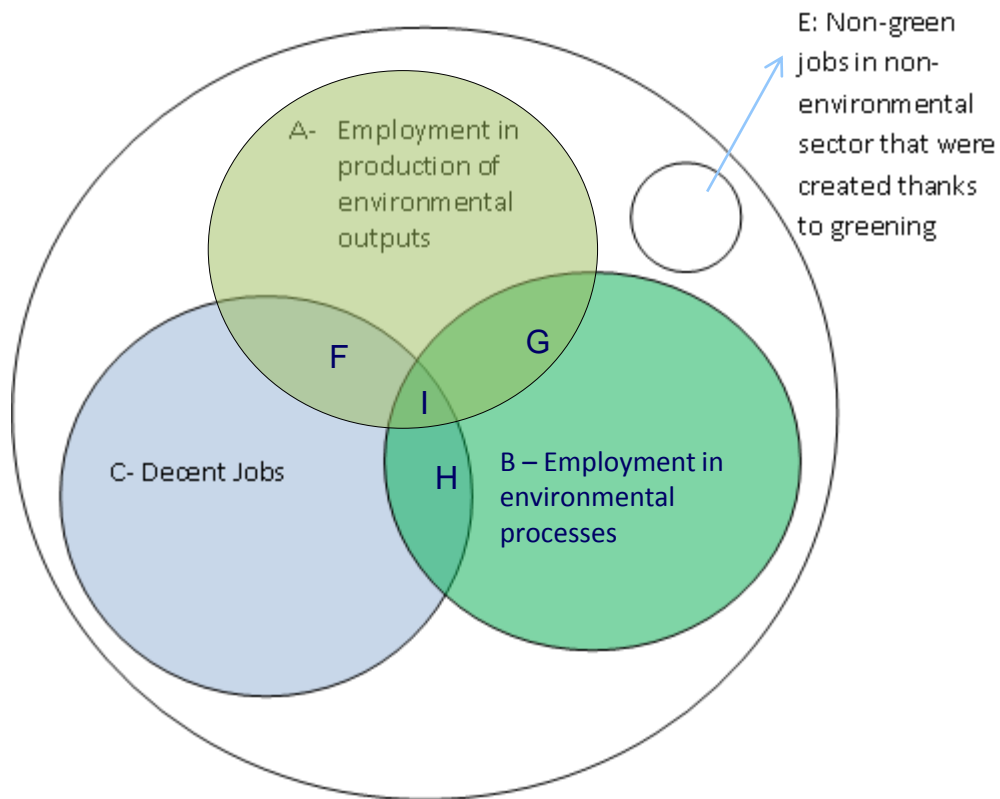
E: Non-green jobs in non-environmental sector that were created thanks to greening

A- Employment in production of environmental outputs

F

G

I

C- Decent Jobs

H

B – Employment in environmental processes